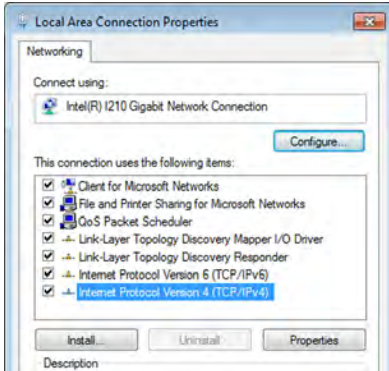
Local Area Connection Properties

Networking

Connect using:

Intel(R) I210 Gigabit Network Connection

Configure...

This connection uses the following items:

Client for Microsoft Networks
File and Printer Sharing for Microsoft Networks
QoS Packet Scheduler
Link-Layer Topology Discovery Mapper I/O Driver
Link-Layer Topology Discovery Responder
Internet Protocol Version 6 (TCP/IPv6)
Internet Protocol Version 4 (TCP/IPv4)

Install...
Uninstall
Properties

Description